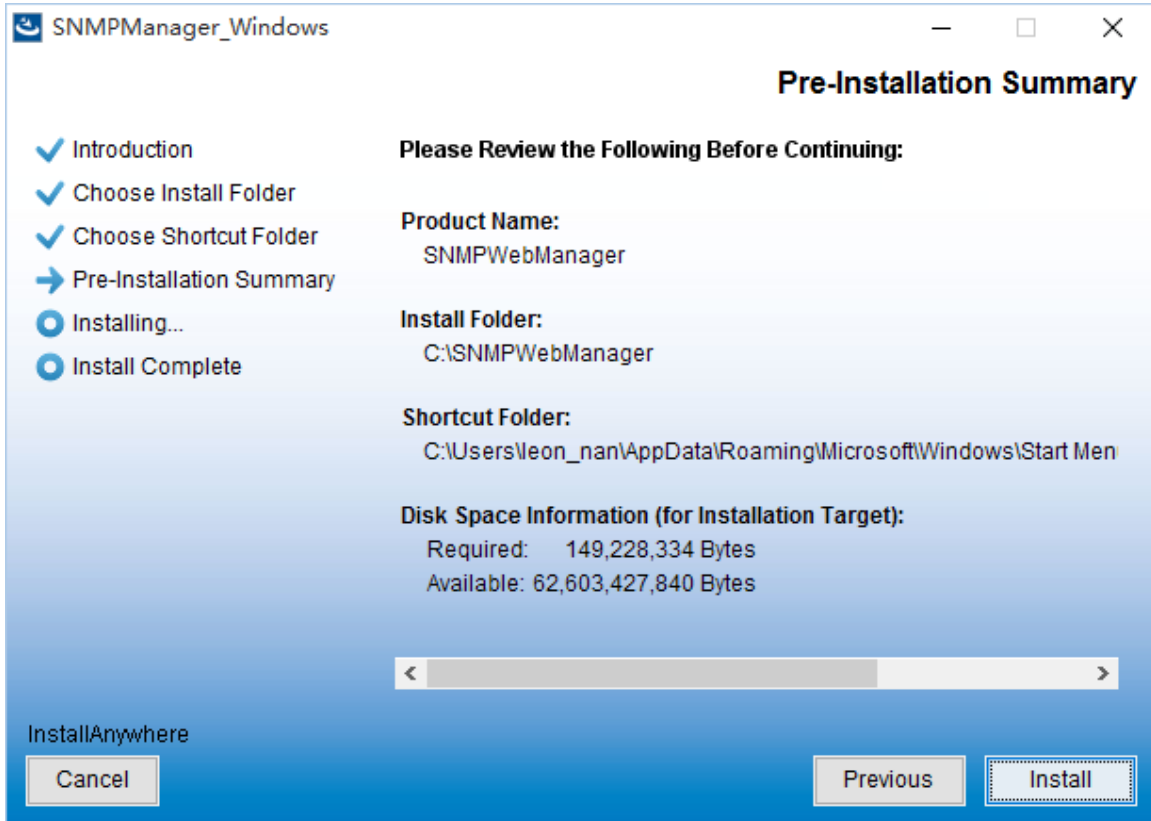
SNMPManager_Windows

Pre-Installation Summary

Introduction
Choose Install Folder
Choose Shortcut Folder
Pre-Installation Summary
Installing...
Install Complete

Please Review the Following Before Continuing:

Product Name:
SNMPWebManager

Install Folder:
C:\SNMPWebManager

Shortcut Folder:
C:\Users\leon_nan\AppData\Roaming\Microsoft\Windows\Start Men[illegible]

Disk Space Information (for Installation Target):
Required: 149,228,334 Bytes
Available: 62,603,427,840 Bytes

InstallAnywhere

Cancel

Previous

Install